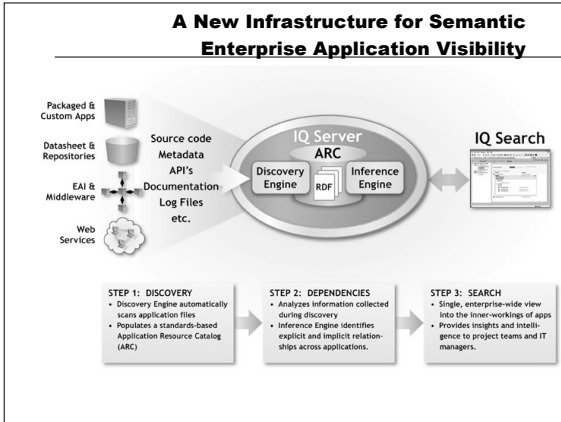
A New Infrastructure for Semantic Enterprise Application Visibility

Packaged & Custom Apps

Datasheet & Repositories

EAI & Middleware

Web Services

Source code
Metadata
API's
Documentation
Log Files
etc.

IQ Server
ARC
Discovery Engine
RDF
Inference Engine

IQ Search

STEP 1: DISCOVERY
• Discovery Engine automatically scans application files
• Populates a standards-based Application Resource Catalog (ARC)

STEP 2: DEPENDENCIES
• Analyzes information collected during discovery
• Inference Engine identifies explicit and implicit relationships across applications.

STEP 3: SEARCH
• Single, enterprise-wide view into the inner-workings of apps
• Provides insights and intelligence to project teams and IT managers.